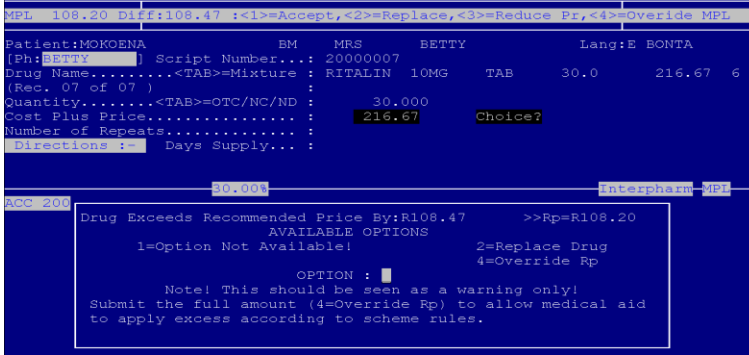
MPL 108.20 Diff:108.47 :<1>=Accept,<2>=Replace,<3>=Reduce Pr,<4>=Overide MPL

Patient:MOKOENA BM MRS BETTY Lang:E BONTA
[Ph:BETTY ] Script Number...: 20000007
Drug Name.........<TAB>=Mixture : RITALIN 10MG TAB 30.0 216.67 6
(Rec. 07 of 07 ) :
Quantity........<TAB>=OTC/NC/ND : 30.000
Cost Plus Price.............. : 216.67 Choice?
Number of Repeats.............. :
Directions :- Days Supply... :

30.00% Interpharm MPL
ACC 200

Drug Exceeds Recommended Price By:R108.47 >>Rp=R108.20
AVAILABLE OPTIONS
1=Option Not Available! 2=Replace Drug
4=Override Rp
OPTION :
Note! This should be seen as a warning only!
Submit the full amount (4=Override Rp) to allow medical aid to apply excess according to scheme rules.